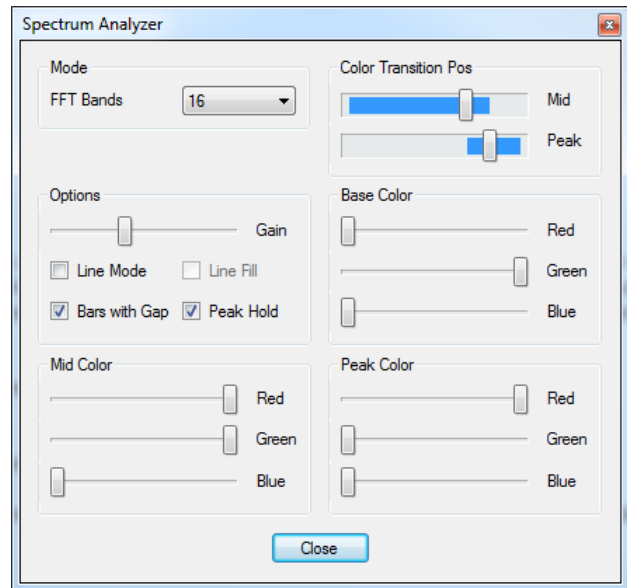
Spectrum Analyzer

Mode
FFT Bands 16

Color Transition Pos
Mid
Peak

Options
Gain
Line Mode
Line Fill
Bars with Gap
Peak Hold

Base Color
Red
Green
Blue

Mid Color
Red
Green
Blue

Peak Color
Red
Green
Blue

Close